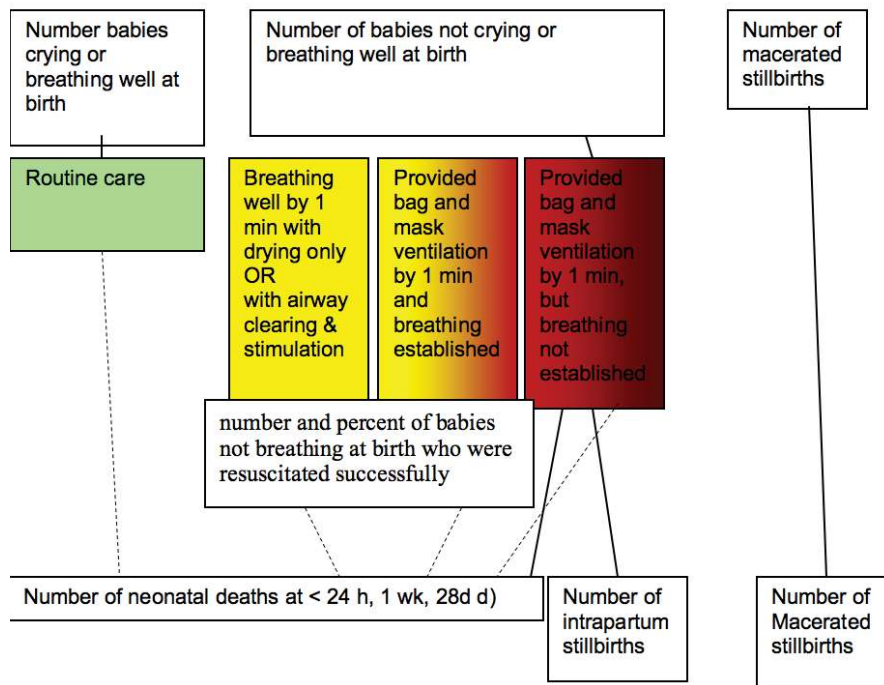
Number babies crying or breathing well at birth

Number of babies not crying or breathing well at birth

Number of macerated stillbirths

Routine care

Breathing well by 1 min with drying only OR with airway clearing & stimulation

Provided bag and mask ventilation by 1 min and breathing established

Provided bag and mask ventilation by 1 min, but breathing not established

number and percent of babies not breathing at birth who were resuscitated successfully

Number of neonatal deaths at < 24 h, 1 wk, 28d d)

Number of intrapartum stillbirths

Number of Macerated stillbirths